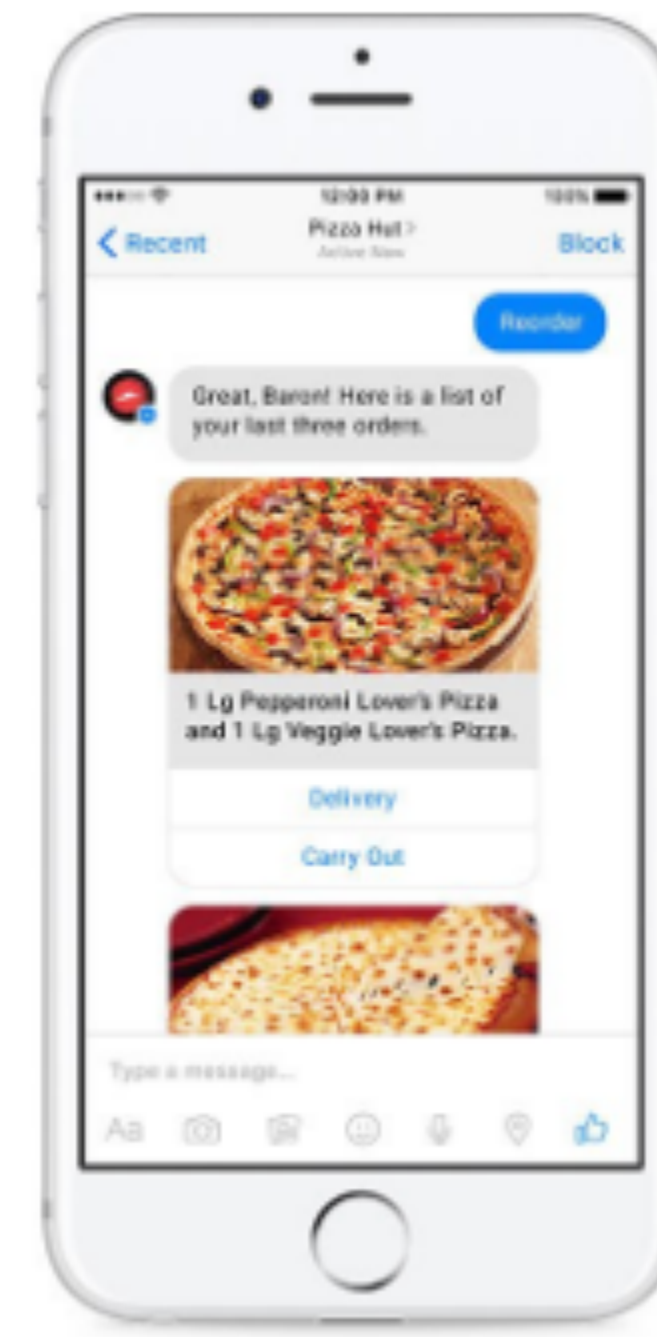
12:00 PM

100%

Recent

Pizza Hut >

Active Now

Block

Reorder

Great, Baron! Here is a list of your last three orders.

1 Lg Pepperoni Lover's Pizza and 1 Lg Veggie Lover's Pizza.

Delivery

Carry Out

Type a message...

Aa